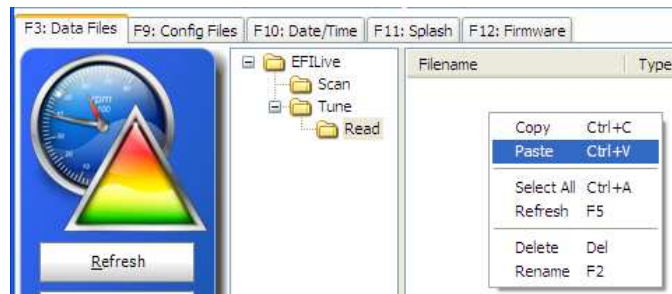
F3: Data Files | F9: Config Files | F10: Date/Time | F11: Splash | F12: Firmware

Refresh

EFILive
Scan
Tune
Read

Filename
Type

Copy Ctrl+C
Paste Ctrl+V
Select All Ctrl+A
Refresh F5
Delete Del
Rename F2